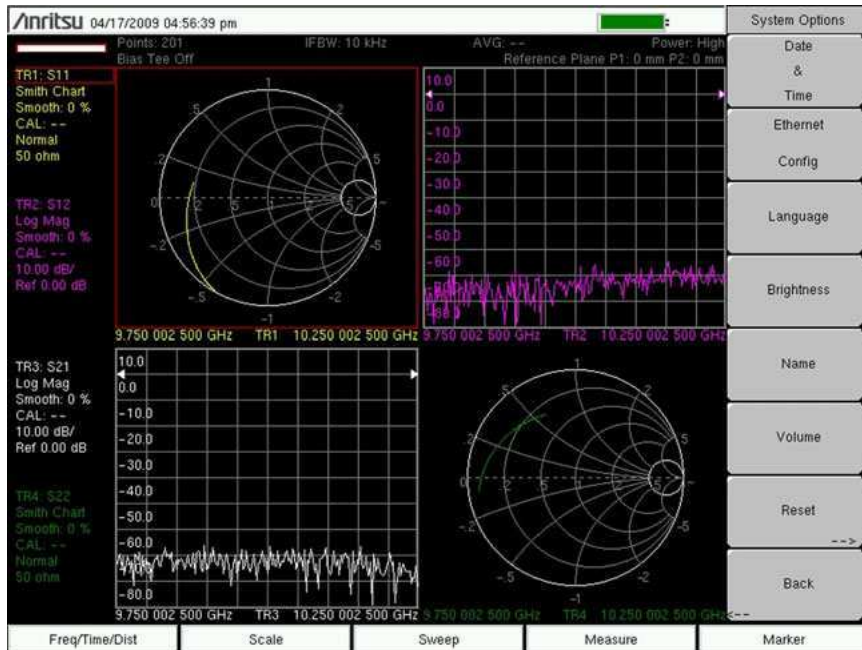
/inritsu 04/17/2009 04:56:39 pm

Points: 201
Bias Tee Off
IFBW: 10 kHz
AVG: --
Power: High
Reference Plane P1: 0 mm P2: 0 mm

TR1: S11
Smith Chart
Smooth: 0 %
CAL: --
Normal
50 ohm

TR2: S12
Log Mag
Smooth: 0 %
CAL: --
10.00 dB/
Ref 0.00 dB

1
.5
2
.2
5
0
.2
.5
2
5
-.2
-5
-.5
-2
-1

10.0
0.0
-10.0
-20.0
-30.0
-40.0
-50.0
-60.0
-70.0
-80.0

9.750 002 500 GHz TR1 10.250 002 500 GHz 9.750 002 500 GHz TR2 10.250 002 500 GHz

TR3: S21
Log Mag
Smooth: 0 %
CAL: --
10.00 dB/
Ref 0.00 dB

TR4: S22
Smith Chart
Smooth: 0 %
CAL: --
Normal
50 ohm

10.0
0.0
-10.0
-20.0
-30.0
-40.0
-50.0
-60.0
-70.0
-80.0

.5
2
.2
5
0
.2
.5
2
5
-.2
-5
-.5
-2
-1

9.750 002 500 GHz TR3 10.250 002 500 GHz 9.750 002 500 GHz TR4 10.250 002 500 GHz

System Options
Date & Time
Ethernet Config
Language
Brightness
Name
Volume
Reset
-->
Back
<--

Freq/Time/Dist
Scale
Sweep
Measure
Marker